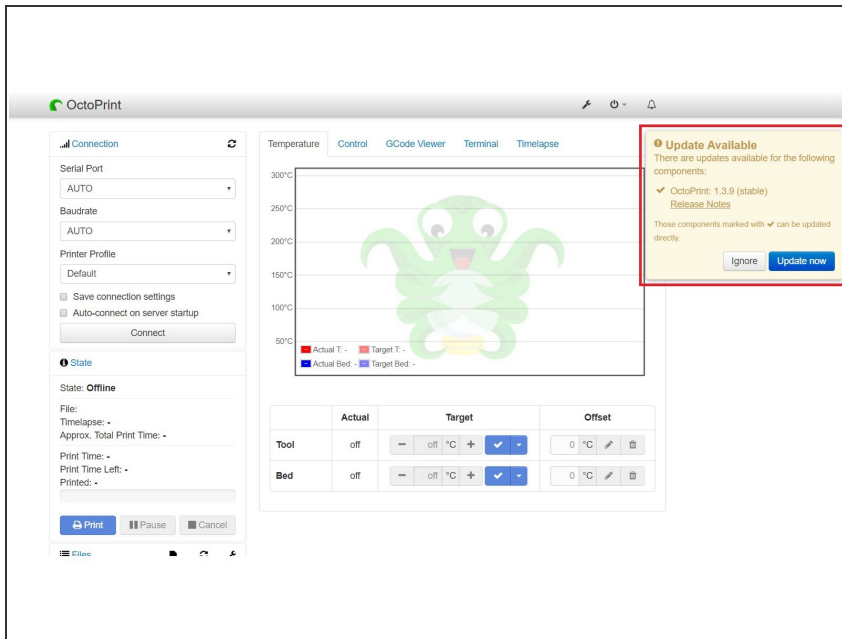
OctoPrint

Connection

Serial Port

AUTO

Baudrate

AUTO

Printer Profile

Default

Save connection settings

Auto-connect on server startup

Connect

State

State: **Offline**

File:

Timelapse: -

Approx. Total Print Time: -

Print Time:

Print Time Left: -

Printed: -

Print | Pause | Cancel

Files

Temperature | Control | GCode Viewer | Terminal | Timelapse

300°C

250°C

200°C

150°C

100°C

50°C

Actual T: - | Target T: -

Actual Bed: - | Target Bed: -

| | Actual | Target | Offset |
|---|---|---|---|
| Tool | off | − off °C + | 0 °C |
| Bed | off | − off °C + | 0 °C |

Update Available

There are updates available for the following components:

✔ OctoPrint: 1.3.9 (stable)

Release Notes

Those components marked with ✔ can be updated directly.

Ignore | Update now